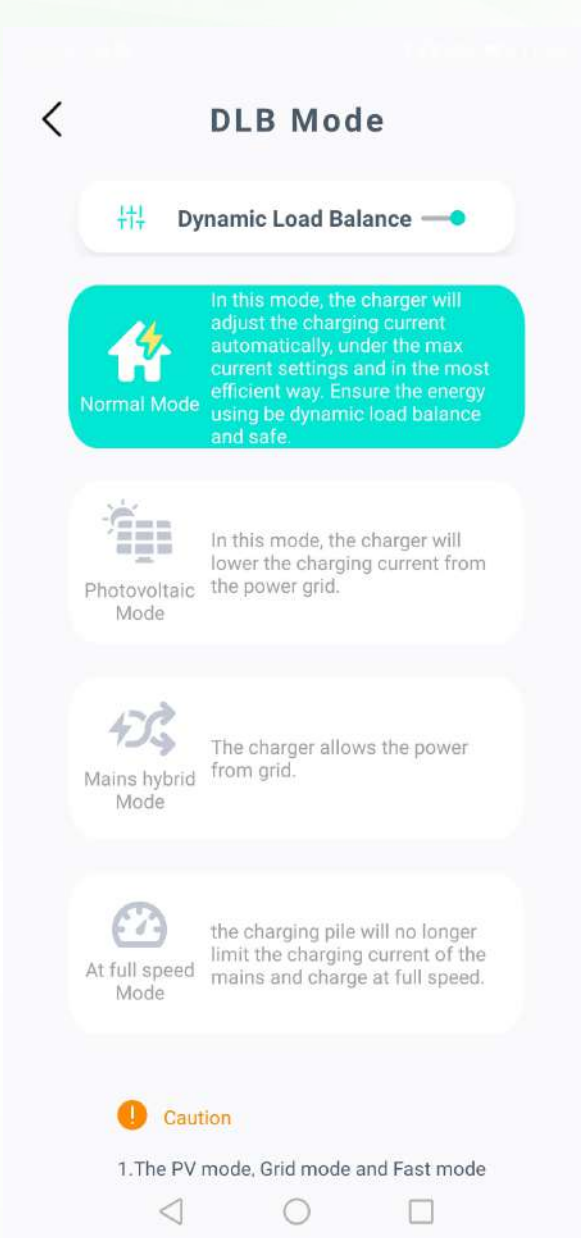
DLB Mode

Dynamic Load Balance

Normal Mode

In this mode, the charger will adjust the charging current automatically, under the max current settings and in the most efficient way. Ensure the energy using be dynamic load balance and safe.

Photovoltaic Mode

In this mode, the charger will lower the charging current from the power grid.

Mains hybrid Mode

The charger allows the power from grid.

At full speed Mode

the charging pile will no longer limit the charging current of the mains and charge at full speed.

Caution

1.The PV mode, Grid mode and Fast mode